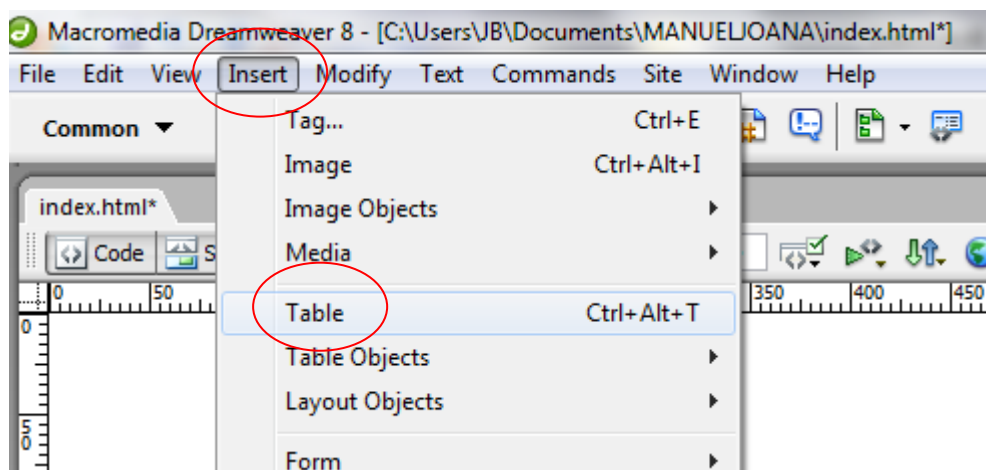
Macromedia Dreamweaver 8 - [C:\Users\JB\Documents\MANUELJOANA\index.html*]

File Edit View Insert Modify Text Commands Site Window Help

Common ▼

index.html*

Code S

Tag... Ctrl+E
Image Ctrl+Alt+I
Image Objects
Media
Table Ctrl+Alt+T
Table Objects
Layout Objects
Form

0 50 350 400 450

0

5
0